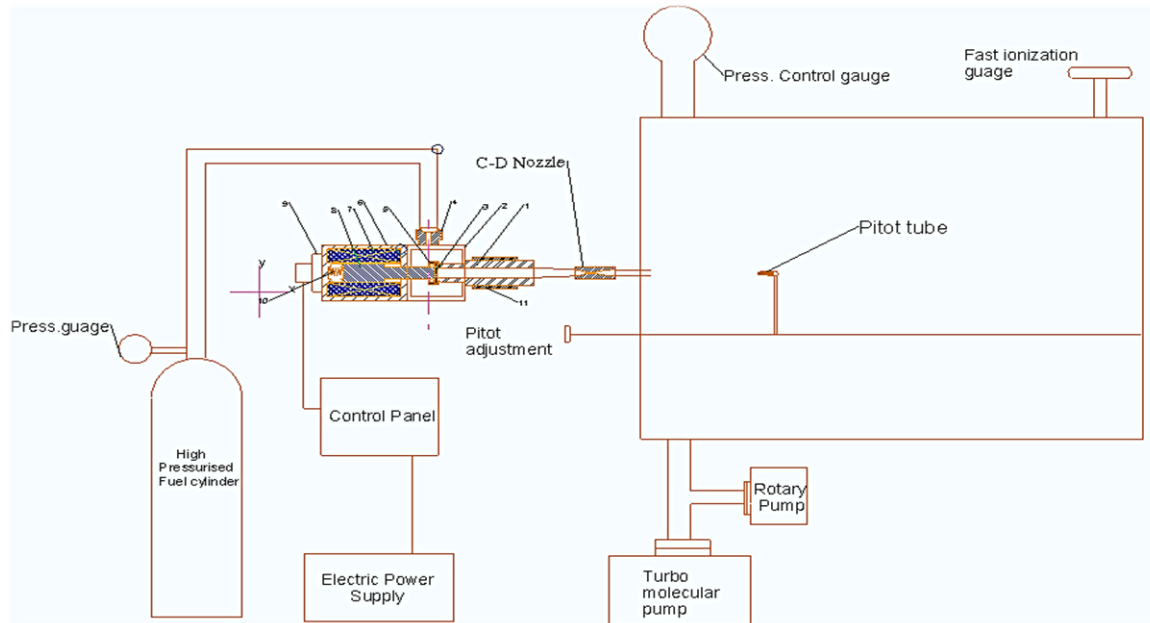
Press. Control gauge

Fast ionization guage

C-D Nozzle

Pitot tube

9 8 7 6 5 4 3 2 1

y

x

10

11

Press.guage

Pitot adjustment

Control Panel

High Pressurised Fuel cylinder

Rotary Pump

Electric Power Supply

Turbo molecular pump